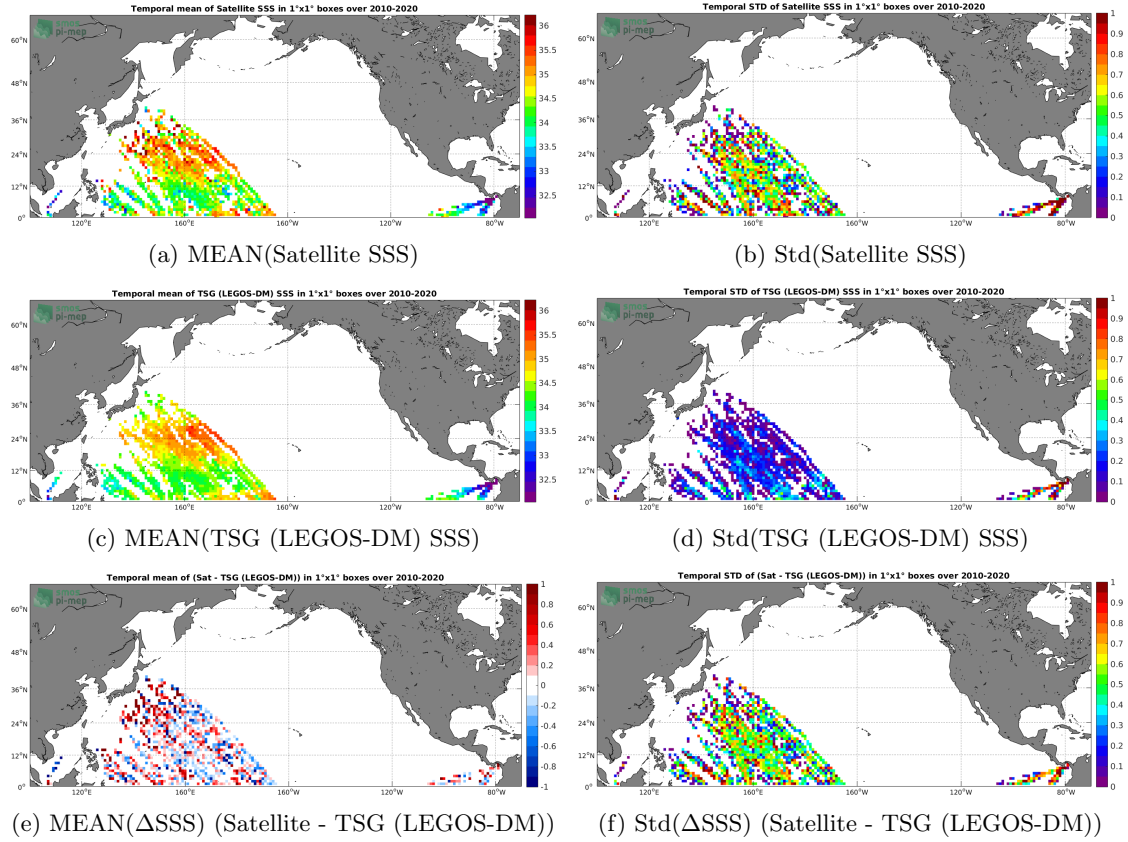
Temporal mean of Satellite SSS in 1°x1° boxes over 2010-2020

pi-mep

60°N
48°N
36°N
24°N
12°N
0°
120°E
160°E
160°W
120°W
80°W

36
35.5
35
34.5
34
33.5
33
32.5

(a) MEAN(Satellite SSS)

Temporal STD of Satellite SSS in 1°x1° boxes over 2010-2020

pi-mep

60°N
48°N
36°N
24°N
12°N
0°
120°E
160°E
160°W
120°W
80°W

1
0.9
0.8
0.7
0.6
0.5
0.4
0.3
0.2
0.1
0

(b) Std(Satellite SSS)

Temporal mean of TSG (LEGOS-DM) SSS in 1°x1° boxes over 2010-2020

pi-mep

60°N
48°N
36°N
24°N
12°N
0°
120°E
160°E
160°W
120°W
80°W

36
35.5
35
34.5
34
33.5
33
32.5

(c) MEAN(TSG (LEGOS-DM) SSS)

Temporal STD of TSG (LEGOS-DM) SSS in 1°x1° boxes over 2010-2020

pi-mep

60°N
48°N
36°N
24°N
12°N
0°
120°E
160°E
160°W
120°W
80°W

1
0.9
0.8
0.7
0.6
0.5
0.4
0.3
0.2
0.1
0

(d) Std(TSG (LEGOS-DM) SSS)

Temporal mean of (Sat - TSG (LEGOS-DM)) in 1°x1° boxes over 2010-2020

pi-mep

60°N
48°N
36°N
24°N
12°N
0°
120°E
160°E
160°W
120°W
80°W

1
0.8
0.6
0.4
0.2
0
-0.2
-0.4
-0.6
-0.8
-1

(e) MEAN(ΔSSS) (Satellite - TSG (LEGOS-DM))

Temporal STD of (Sat - TSG (LEGOS-DM)) in 1°x1° boxes over 2010-2020

pi-mep

60°N
48°N
36°N
24°N
12°N
0°
120°E
160°E
160°W
120°W
80°W

1
0.9
0.8
0.7
0.6
0.5
0.4
0.3
0.2
0.1
0

(f) Std(ΔSSS) (Satellite - TSG (LEGOS-DM))